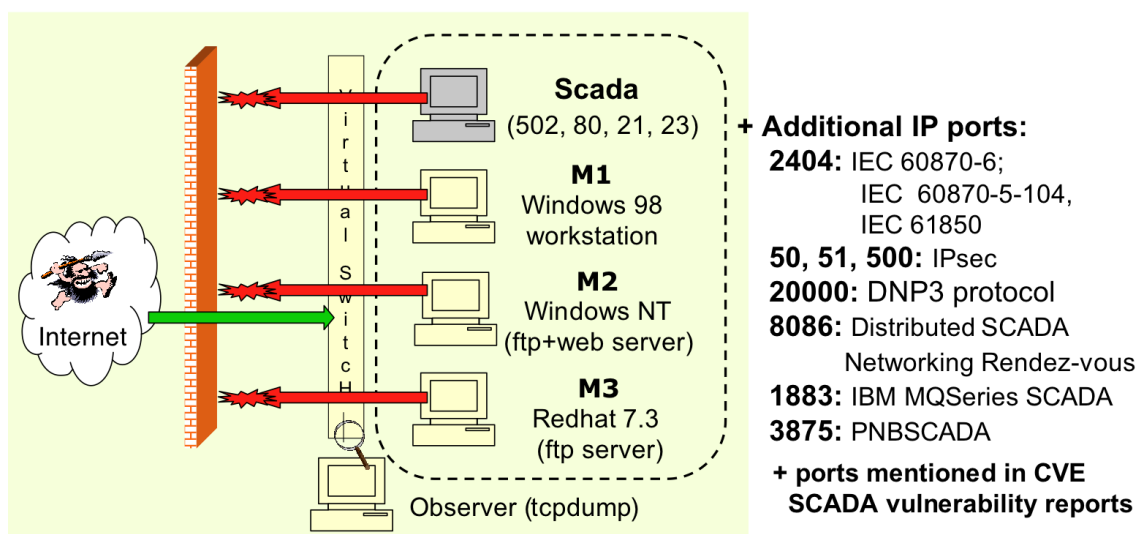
Internet

V i r t u a l S w i t c H

Scada
(502, 80, 21, 23)

M1
Windows 98
workstation

M2
Windows NT
(ftp+web server)

M3
Redhat 7.3
(ftp server)

Observer (tcpdump)

+ Additional IP ports:
2404: IEC 60870-6;
IEC 60870-5-104,
IEC 61850
50, 51, 500: IPsec
20000: DNP3 protocol
8086: Distributed SCADA Networking Rendez-vous
1883: IBM MQSeries SCADA
3875: PNBSCADA

+ ports mentioned in CVE SCADA vulnerability reports